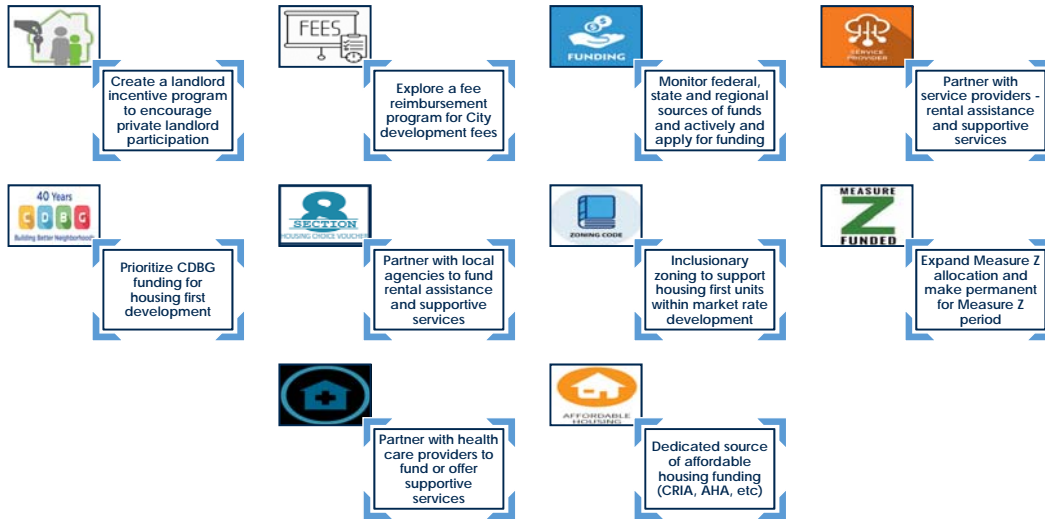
Create a landlord incentive program to encourage private landlord participation

FEES

Explore a fee reimbursement program for City development fees

FUNDING

Monitor federal, state and regional sources of funds and actively and apply for funding

SERVICE PROVIDER

Partner with service providers - rental assistance and supportive services

40 Years

C D B G

Building Better Neighborhoods

Prioritize CDBG funding for housing first development

8

SECTION

HOUSING CHOICE VOUCHER

Partner with local agencies to fund rental assistance and supportive services

ZONING CODE

Inclusionary zoning to support housing first units within market rate development

MEASURE

Z

FUNDED

Expand Measure Z allocation and make permanent for Measure Z period

Partner with health care providers to fund or offer supportive services

AFFORDABLE HOUSING

Dedicated source of affordable housing funding (CRIA, AHA, etc)